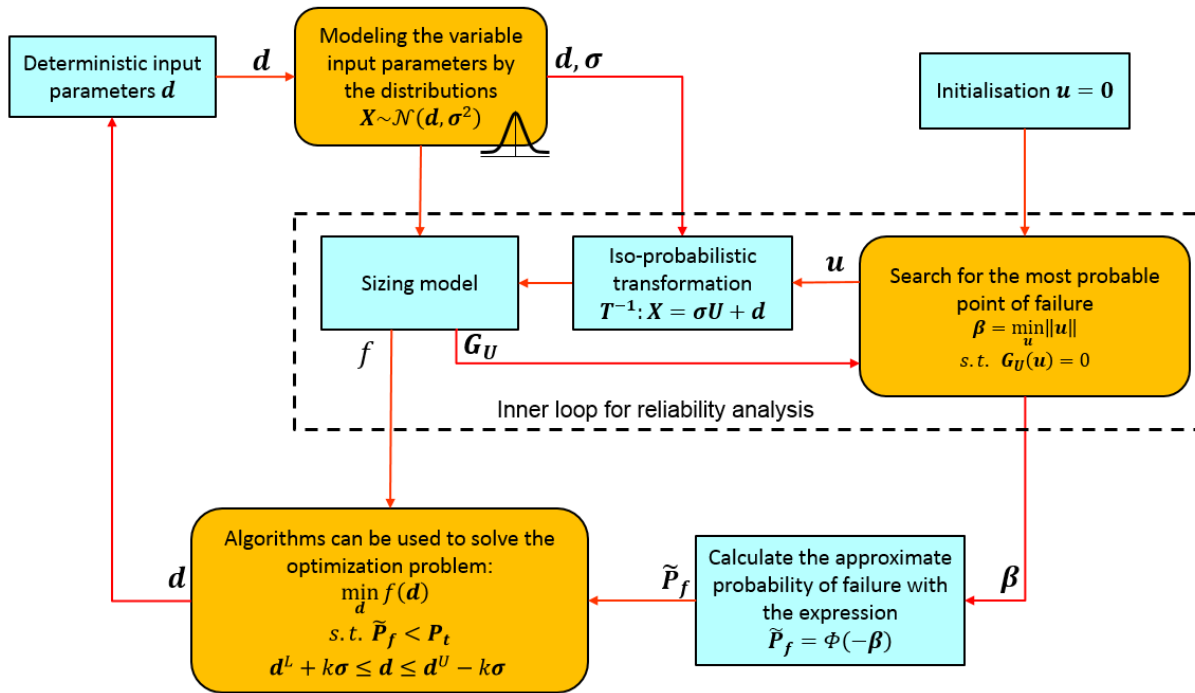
Deterministic input parameters $\boldsymbol{d}$

$\boldsymbol{d}$

Modeling the variable input parameters by the distributions $\boldsymbol{X} \sim \mathcal{N}(\boldsymbol{d}, \boldsymbol{\sigma}^2)$

$\boldsymbol{d}, \boldsymbol{\sigma}$

Initialisation $\boldsymbol{u} = \boldsymbol{0}$

Sizing model

Iso-probabilistic transformation $\boldsymbol{T^{-1}}: \boldsymbol{X} = \boldsymbol{\sigma U} + \boldsymbol{d}$

$\boldsymbol{u}$

Search for the most probable point of failure $\boldsymbol{\beta} = \min_{\boldsymbol{u}} \|\boldsymbol{u}\|$ $s.t.\ \boldsymbol{G_U}(\boldsymbol{u}) = 0$

$f$

$\boldsymbol{G_U}$

Inner loop for reliability analysis

Algorithms can be used to solve the optimization problem: $\min_{\boldsymbol{d}} f(\boldsymbol{d})$ $s.t.\ \boldsymbol{\widetilde{P}_f} < \boldsymbol{P_t}$ $\boldsymbol{d}^L + k\boldsymbol{\sigma} \leq \boldsymbol{d} \leq \boldsymbol{d}^U - k\boldsymbol{\sigma}$

$\boldsymbol{d}$

$\boldsymbol{\widetilde{P}_f}$

Calculate the approximate probability of failure with the expression $\boldsymbol{\widetilde{P}_f} = \Phi(-\boldsymbol{\beta})$

$\boldsymbol{\beta}$